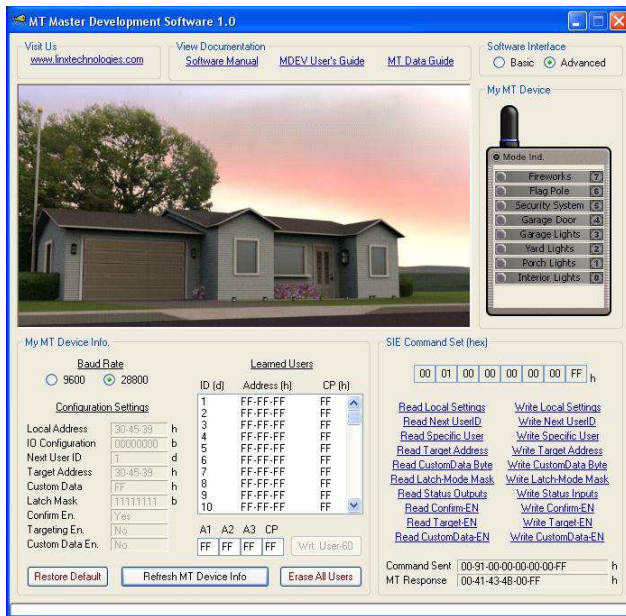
MT Master Development Software 1.0

Visit Us
www.linxtechnologies.com

View Documentation
Software Manual MDEV User's Guide MT Data Guide

Software Interface
Basic Advanced

My MT Device

Mode Ind.
Fireworks 7
Flag Pole 6
Security System 5
Garage Door 4
Garage Lights 3
Yard Lights 2
Porch Lights 1
Interior Lights 0

My MT Device Info.

Baud Rate
9600 28800

Configuration Settings

Local Address 30-45-39 h
IO Configuration 00000000 b
Next User ID 1 d
Target Address 30-45-39 h
Custom Data FF h
Latch Mask 11111111 b
Confirm En. Yes
Targeting En. No
Custom Data En. No

Learned Users

| ID (d) | Address (h) | CP (h) |
|---|---|---|
| 1 | FF-FF-FF | FF |
| 2 | FF-FF-FF | FF |
| 3 | FF-FF-FF | FF |
| 4 | FF-FF-FF | FF |
| 5 | FF-FF-FF | FF |
| 6 | FF-FF-FF | FF |
| 7 | FF-FF-FF | FF |
| 8 | FF-FF-FF | FF |
| 9 | FF-FF-FF | FF |
| 10 | FF-FF-FF | FF |

A1 A2 A3 CP
FF FF FF FF Wrt. User-60

SIE Command Set (hex)

00 01 00 00 00 00 00 FF h

Read Local Settings Write Local Settings
Read Next UserID Write Next UserID
Read Specific User Write Specific User
Read Target Address Write Target Address
Read CustomData Byte Write CustomData Byte
Read Latch-Mode Mask Write Latch-Mode Mask
Read Status Outputs Write Status Inputs
Read Confirm-EN Write Confirm-EN
Read Target-EN Write Target-EN
Read CustomData-EN Write CustomData-EN

Command Sent 00-91-00-00-00-00-00-FF h
MT Response 00-41-43-4B-00-FF h

Restore Default Refresh MT Device Info Erase All Users